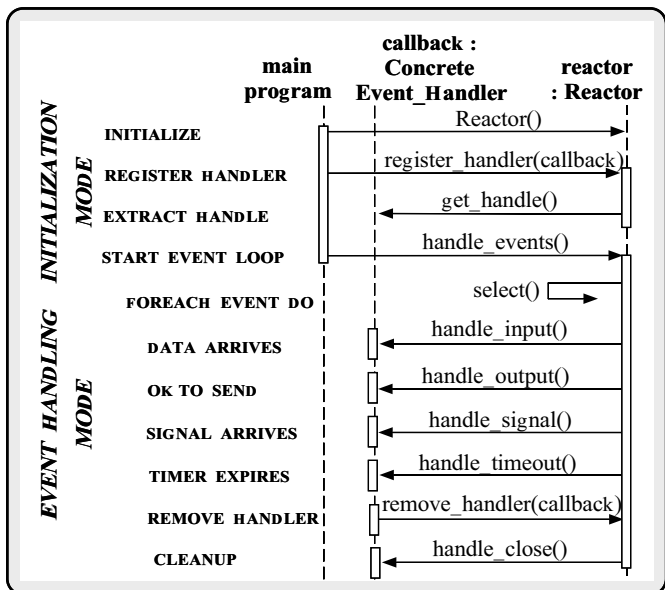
main program

callback : Concrete Event_Handler

reactor : Reactor

INITIALIZATION MODE

INITIALIZE

Reactor()

REGISTER HANDLER

register_handler(callback)

EXTRACT HANDLE

get_handle()

START EVENT LOOP

handle_events()

EVENT HANDLING MODE

FOREACH EVENT DO

select()

DATA ARRIVES

handle_input()

OK TO SEND

handle_output()

SIGNAL ARRIVES

handle_signal()

TIMER EXPIRES

handle_timeout()

REMOVE HANDLER

remove_handler(callback)

CLEANUP

handle_close()